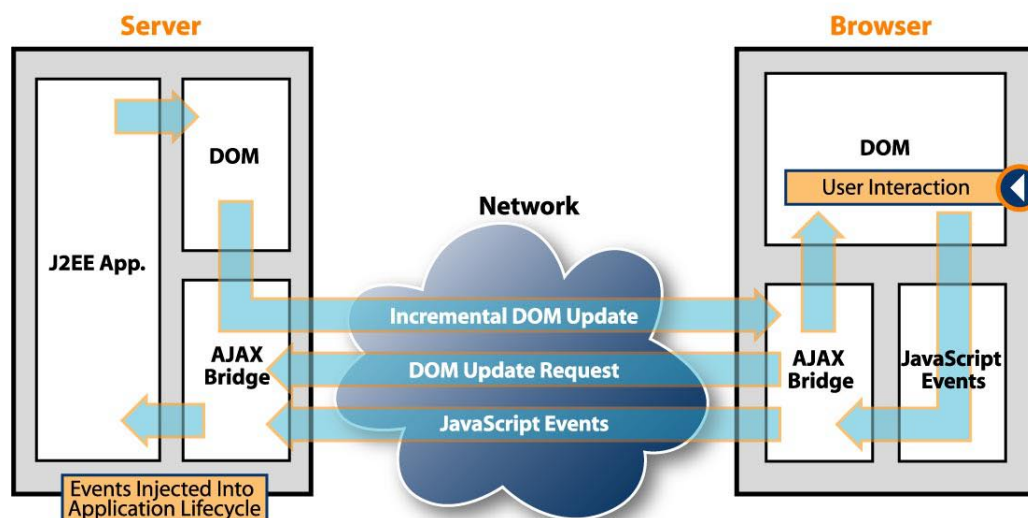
Server

J2EE App.

DOM

AJAX Bridge

Events Injected Into Application Lifecycle

Network

Incremental DOM Update

DOM Update Request

JavaScript Events

Browser

DOM

User Interaction

AJAX Bridge

JavaScript Events